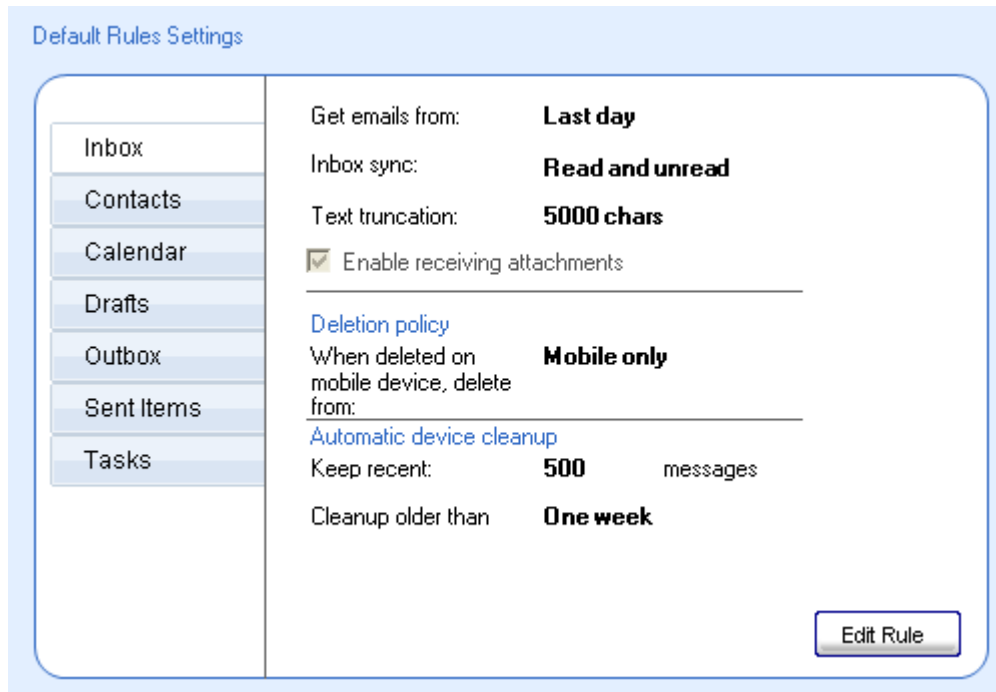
Default Rules Settings

Inbox
Contacts
Calendar
Drafts
Outbox
Sent Items
Tasks

Get emails from: **Last day**

Inbox sync: **Read and unread**

Text truncation: **5000 chars**

Enable receiving attachments

Deletion policy

When deleted on mobile device, delete from: **Mobile only**

Automatic device cleanup

Keep recent: **500** messages

Cleanup older than **One week**

Edit Rule